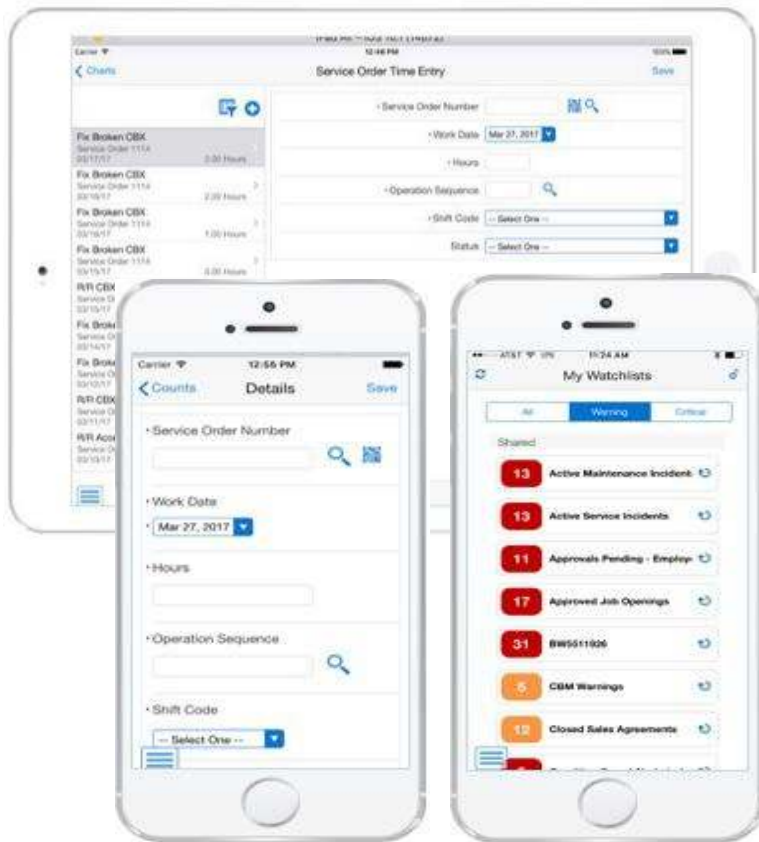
Carrier
12:46 PM
100%
< Charts
Service Order Time Entry
Save

Fix Broken CBX
Service Order 1114
03/17/17
2.00 Hours
Fix Broken CBX
Service Order 1114
03/16/17
2.00 Hours
Fix Broken CBX
Service Order 1114
03/16/17
1.00 Hours
Fix Broken CBX
Service Order 1114
03/15/17
0.00 Hours
R/R CBX
Service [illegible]
03/15/17
Fix Broke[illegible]
Service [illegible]
03/14/17
Fix Broke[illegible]
Service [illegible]
03/13/17
R/R CBX
Service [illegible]
03/11/17
R/R Acc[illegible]
Service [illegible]
03/10/17

• Service Order Number
• Work Date Mar 27, 2017
• Hours
• Operation Sequence
• Shift Code -- Select One --
Status -- Select One --

Carrier
12:56 PM
< Counts
Details
Save
• Service Order Number
• Work Date
Mar 27, 2017
• Hours
• Operation Sequence
• Shift Code
-- Select One --

AT&T
11:24 AM
My Watchlists
All
Warning
Critical
Shared
13 Active Maintenance Incident
13 Active Service Incidents
11 Approvals Pending - Employ
17 Approved Job Openings
31 BW5511926
5 CBM Warnings
12 Closed Sales Agreements